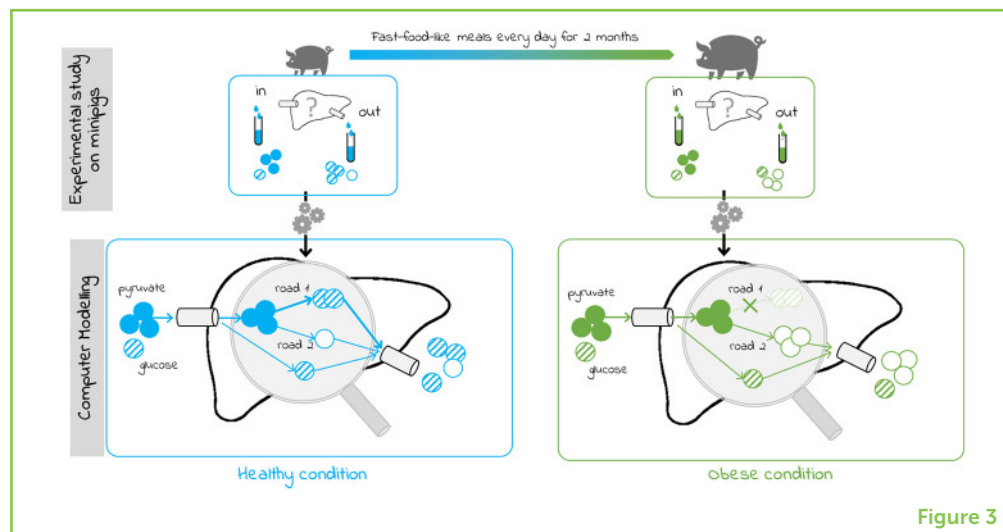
Fast-food-like meals every day for 2 months

Experimental study on minipigs

in

?

out

in

?

out

Computer Modelling

pyruvate

glucose

road 1

road 2

pyruvate

glucose

road 1

road 2

Healthy condition

obese condition

Figure 3